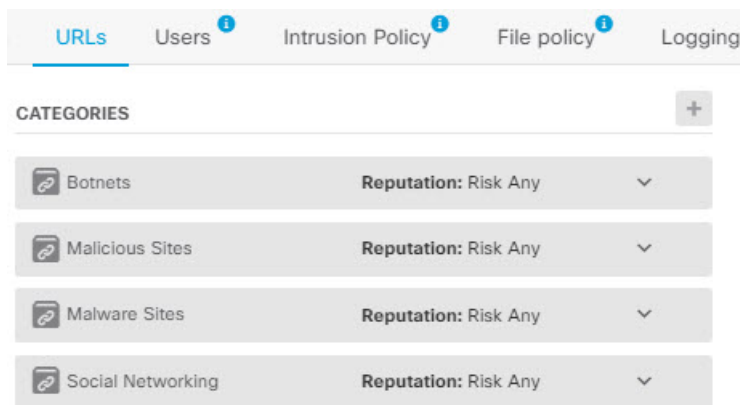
URLs Users i Intrusion Policy i File policy i Logging

CATEGORIES +

Botnets **Reputation:** Risk Any

Malicious Sites **Reputation:** Risk Any

Malware Sites **Reputation:** Risk Any

Social Networking **Reputation:** Risk Any